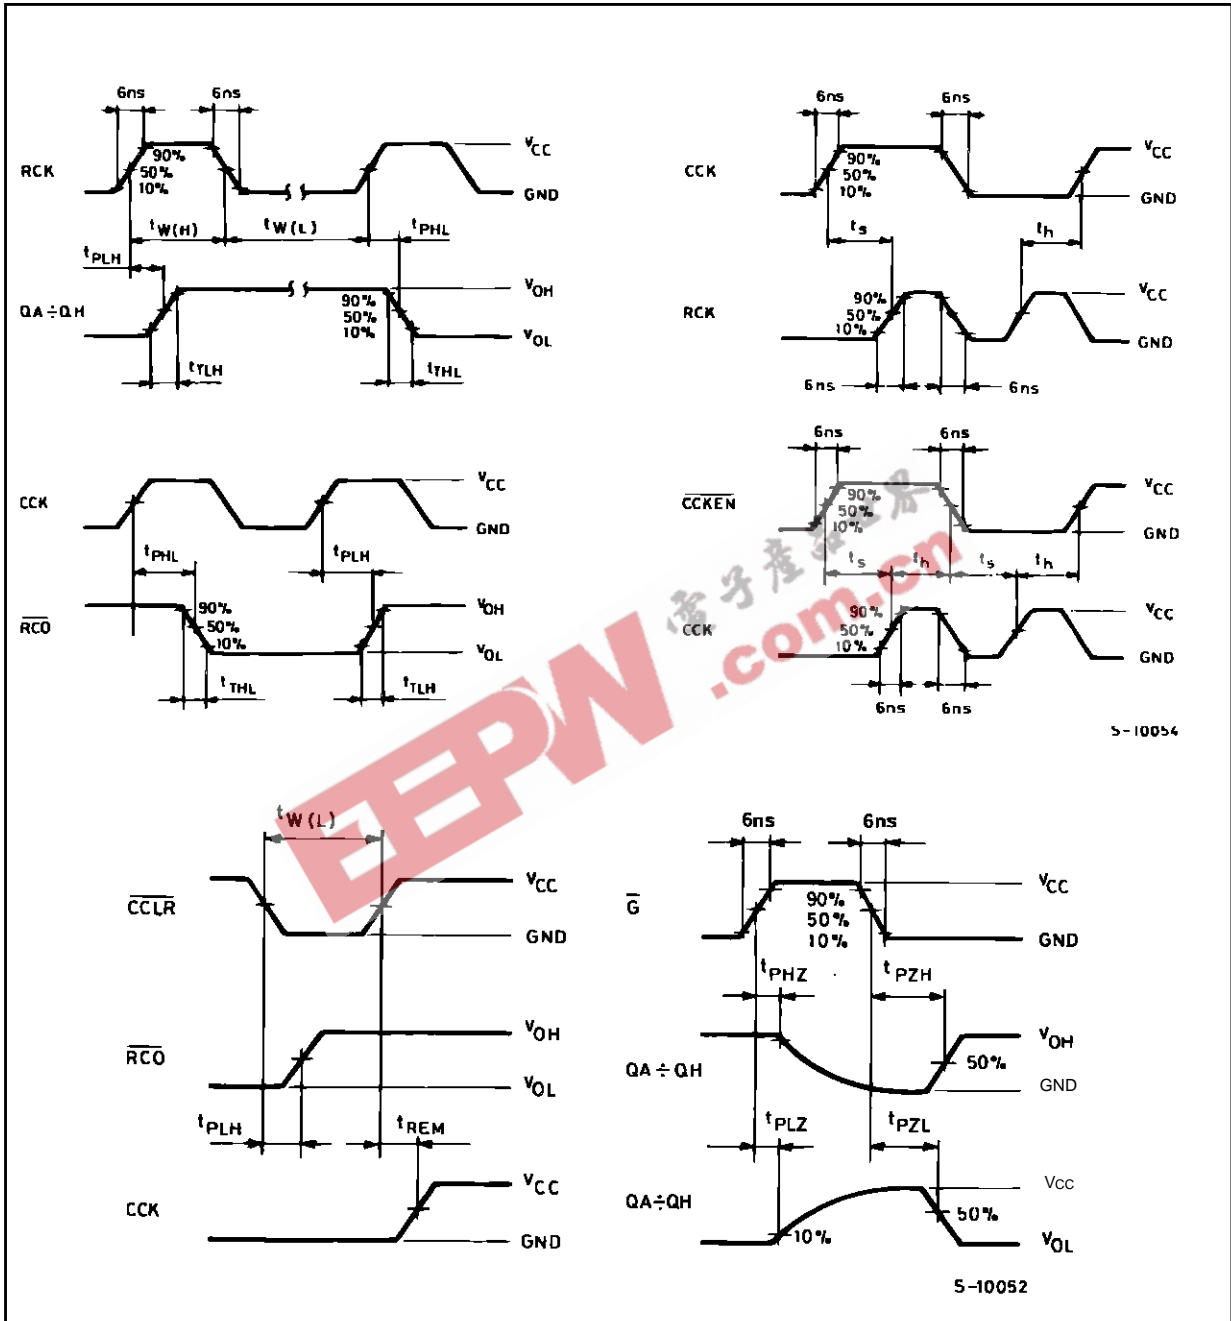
6ns 6ns
RCK
90%
50%
10%
$V_{CC}$
GND
$t_{W(H)}$ $t_{W(L)}$ $t_{PHL}$
$t_{PLH}$
QA ÷ QH
90%
50%
10%
$V_{OH}$
$V_{OL}$
$t_{TLH}$ $t_{THL}$

6ns 6ns
CCK
90%
50%
10%
$V_{CC}$
GND
$t_s$ $t_h$
RCK
90%
50%
10%
$V_{CC}$
GND
6ns 6ns

CCK
$V_{CC}$
GND
$t_{PHL}$ $t_{PLH}$
$\overline{RCO}$
90%
50%
10%
$V_{OH}$
$V_{OL}$
$t_{THL}$ $t_{TLH}$

6ns 6ns
$\overline{CCKEN}$
90%
50%
10%
$V_{CC}$
GND
$t_s$ $t_h$ $t_s$ $t_h$
CCK
90%
50%
10%
$V_{CC}$
GND
6ns 6ns
S-10054

电子产品世界
EEPW
.com.cn

$t_{W(L)}$
$\overline{CCLR}$
$V_{CC}$
GND
$\overline{RCO}$
$V_{OH}$
$V_{OL}$
$t_{PLH}$ $t_{REM}$
CCK
$V_{CC}$
GND

6ns 6ns
$\overline{G}$
90%
50%
10%
$V_{CC}$
GND
$t_{PHZ}$ $t_{PZH}$
QA ÷ QH
$V_{OH}$
50%
GND
$t_{PLZ}$ $t_{PZL}$
QA÷QH
Vcc
50%
10%
$V_{OL}$
S-10052